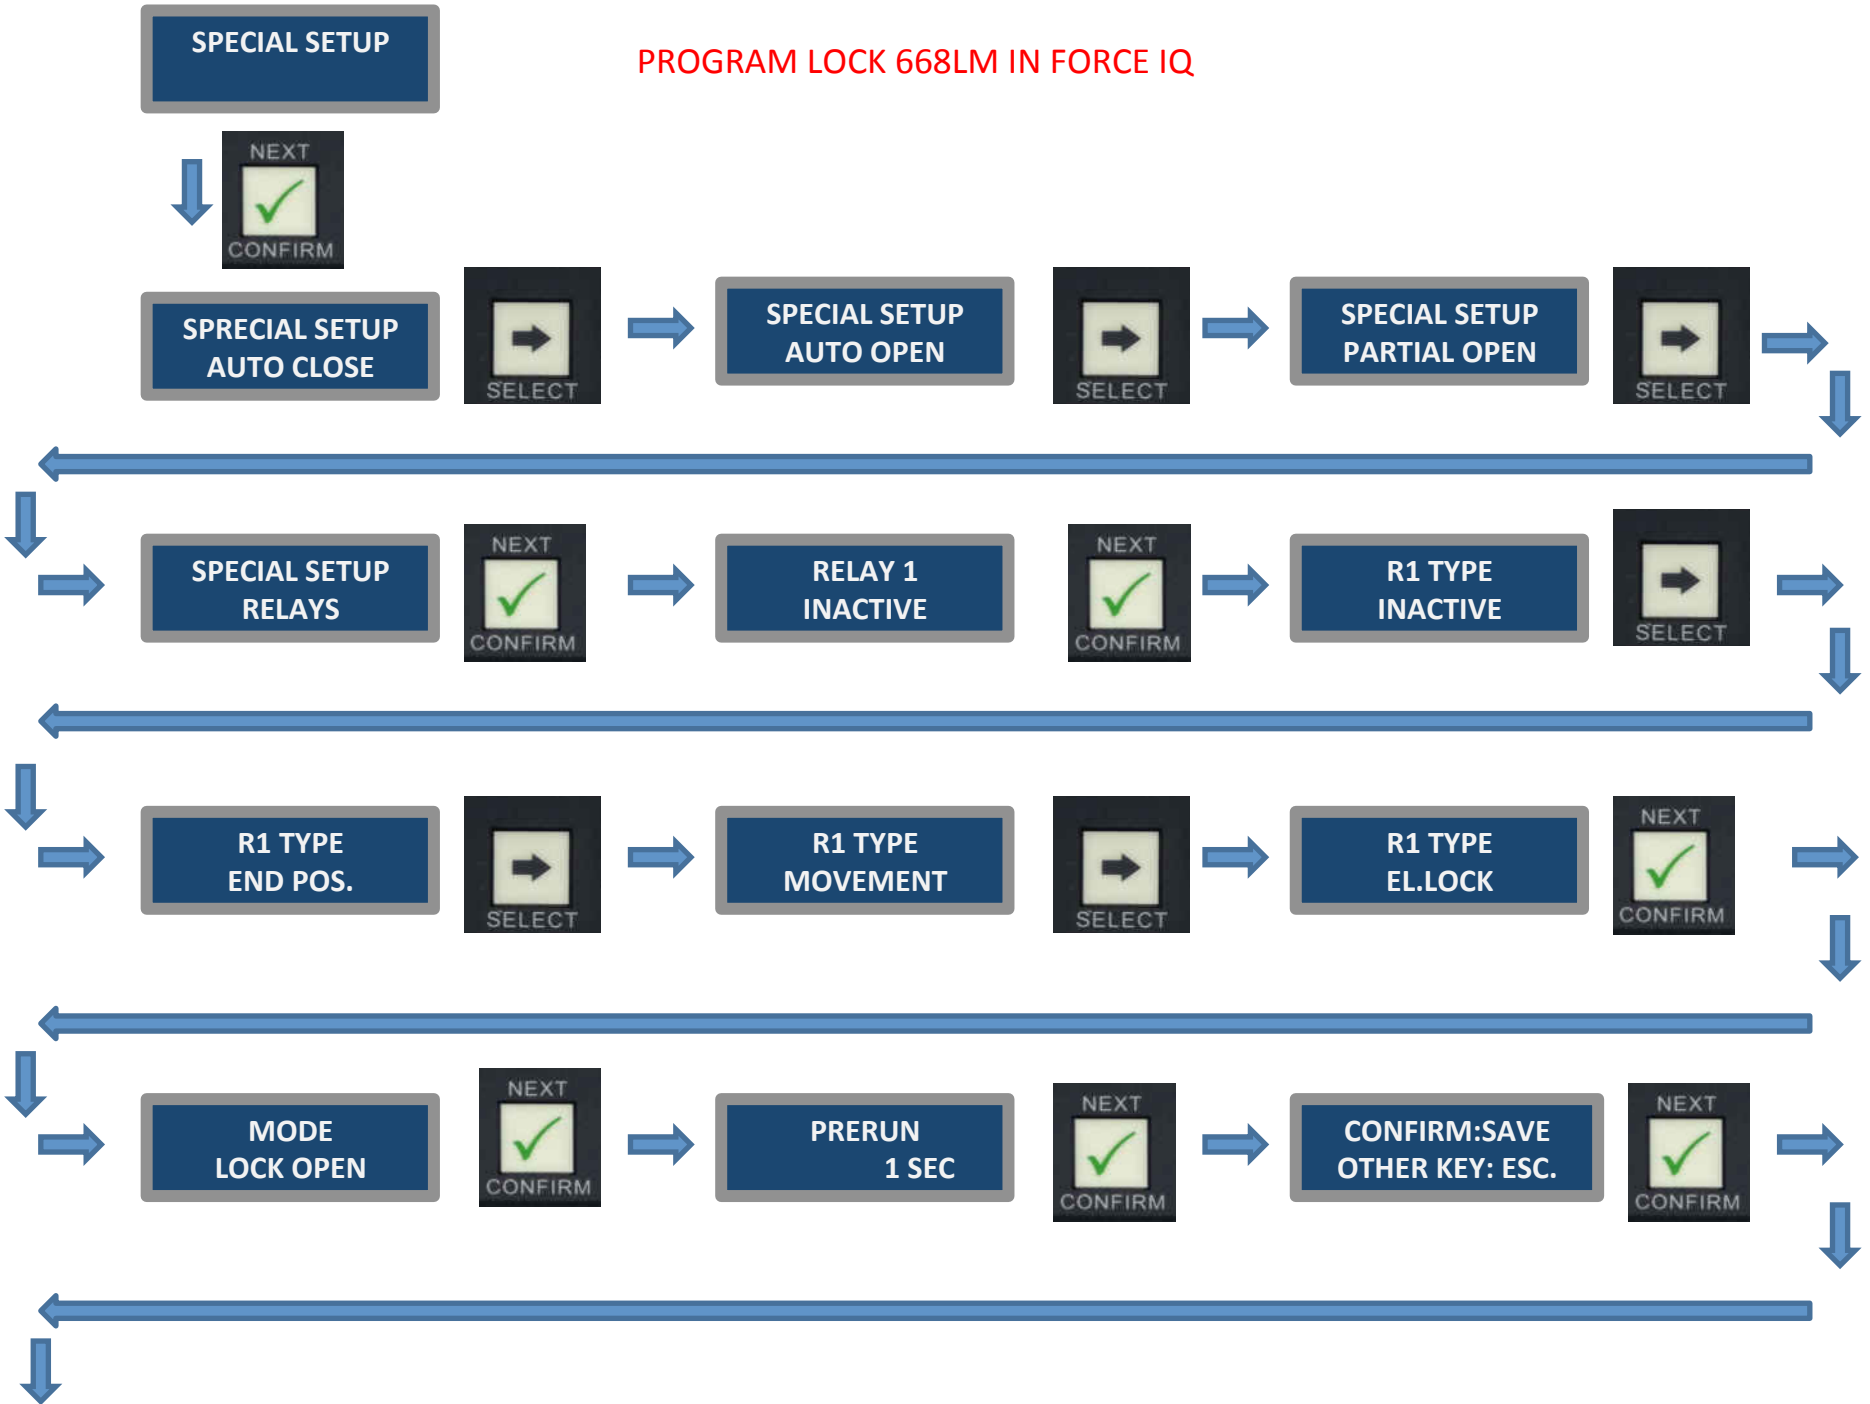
SPECIAL SETUP

PROGRAM LOCK 668LM IN FORCE IQ

NEXT
CONFIRM

SPRECIAL SETUP
AUTO CLOSE

SELECT

SPECIAL SETUP
AUTO OPEN

SELECT

SPECIAL SETUP
PARTIAL OPEN

SELECT

SPECIAL SETUP
RELAYS

NEXT
CONFIRM

RELAY 1
INACTIVE

NEXT
CONFIRM

R1 TYPE
INACTIVE

SELECT

R1 TYPE
END POS.

SELECT

R1 TYPE
MOVEMENT

SELECT

R1 TYPE
EL.LOCK

NEXT
CONFIRM

MODE
LOCK OPEN

NEXT
CONFIRM

PRERUN
1 SEC

NEXT
CONFIRM

CONFIRM:SAVE
OTHER KEY: ESC.

NEXT
CONFIRM